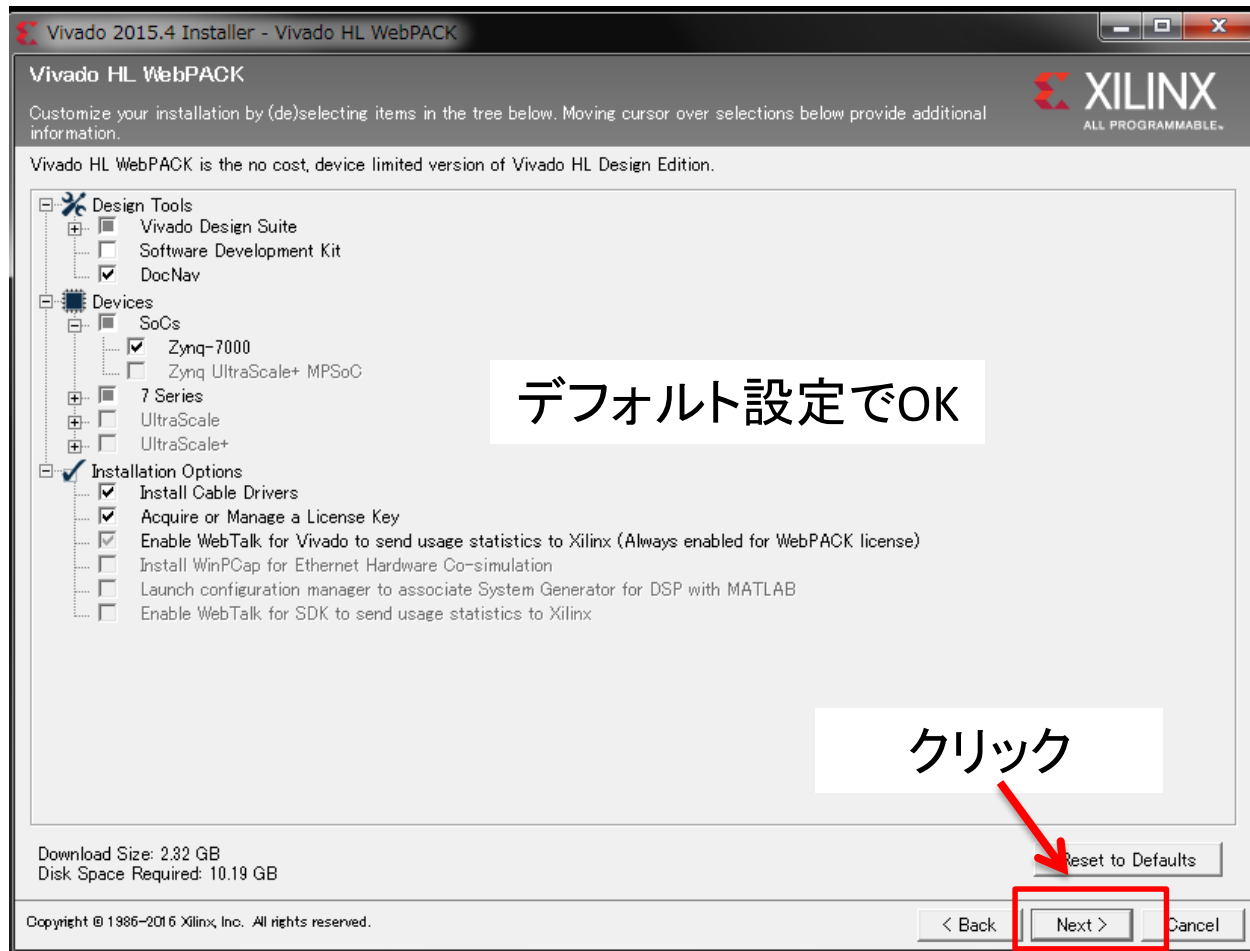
Vivado 2015.4 Installer - Vivado HL WebPACK

Vivado HL WebPACK

XILINX
ALL PROGRAMMABLE.

Customize your installation by (de)selecting items in the tree below. Moving cursor over selections below provide additional information.

Vivado HL WebPACK is the no cost, device limited version of Vivado HL Design Edition.

Design Tools
Vivado Design Suite
Software Development Kit
DocNav
Devices
SoCs
Zynq-7000
Zynq UltraScale+ MPSoC
7 Series
UltraScale
UltraScale+
Installation Options
Install Cable Drivers
Acquire or Manage a License Key
Enable WebTalk for Vivado to send usage statistics to Xilinx (Always enabled for WebPACK license)
Install WinPCap for Ethernet Hardware Co-simulation
Launch configuration manager to associate System Generator for DSP with MATLAB
Enable WebTalk for SDK to send usage statistics to Xilinx

デフォルト設定でOK

クリック

Download Size: 2.32 GB
Disk Space Required: 10.19 GB

Reset to Defaults

Copyright © 1986-2016 Xilinx, Inc. All rights reserved.

< Back
Next >
Cancel